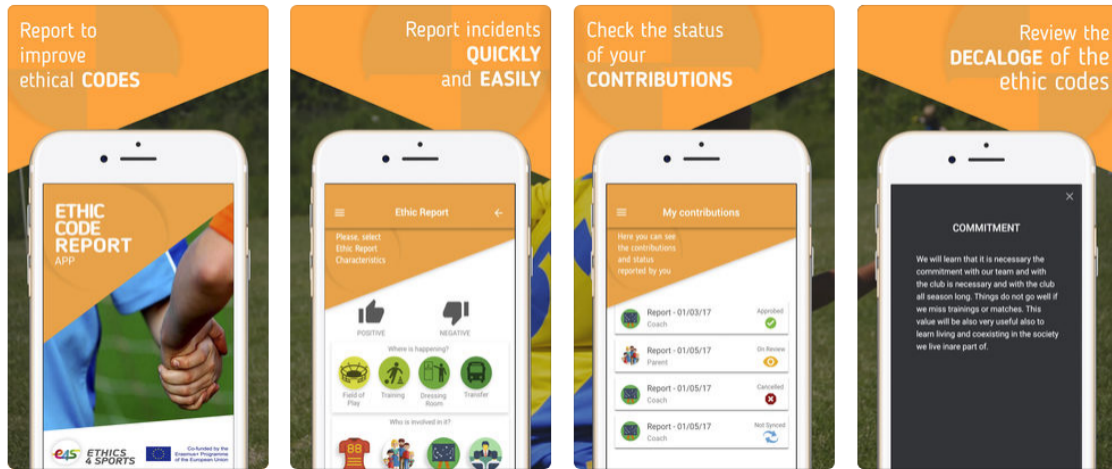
Report to improve ethical CODES

ETHIC CODE REPORT APP

E4S ETHICS 4 SPORTS

Co-funded by the Erasmus+ Programme of the European Union

Report incidents QUICKLY and EASILY

Ethic Report

Please, select Ethic Report Characteristics

POSITIVE

NEGATIVE

Where is happening?

Field of Play

Training

Dressing Room

Transfer

Who is involved in it?

88

Check the status of your CONTRIBUTIONS

My contributions

Here you can see the contributions and status reported by you

Report - 01/03/17
Coach
Approbed

Report - 01/05/17
Parent
On Review

Report - 01/05/17
Coach
Cancelled

Report - 01/05/17
Coach
Not Synced

Review the DECALOGE of the ethic codes

×

COMMITMENT

We will learn that it is necessary the commitment with our team and with the club is necessary and with the club all season long. Things do not go well if we miss trainings or matches. This value will be also very useful also to learn living and coexisting in the society we live inare part of.